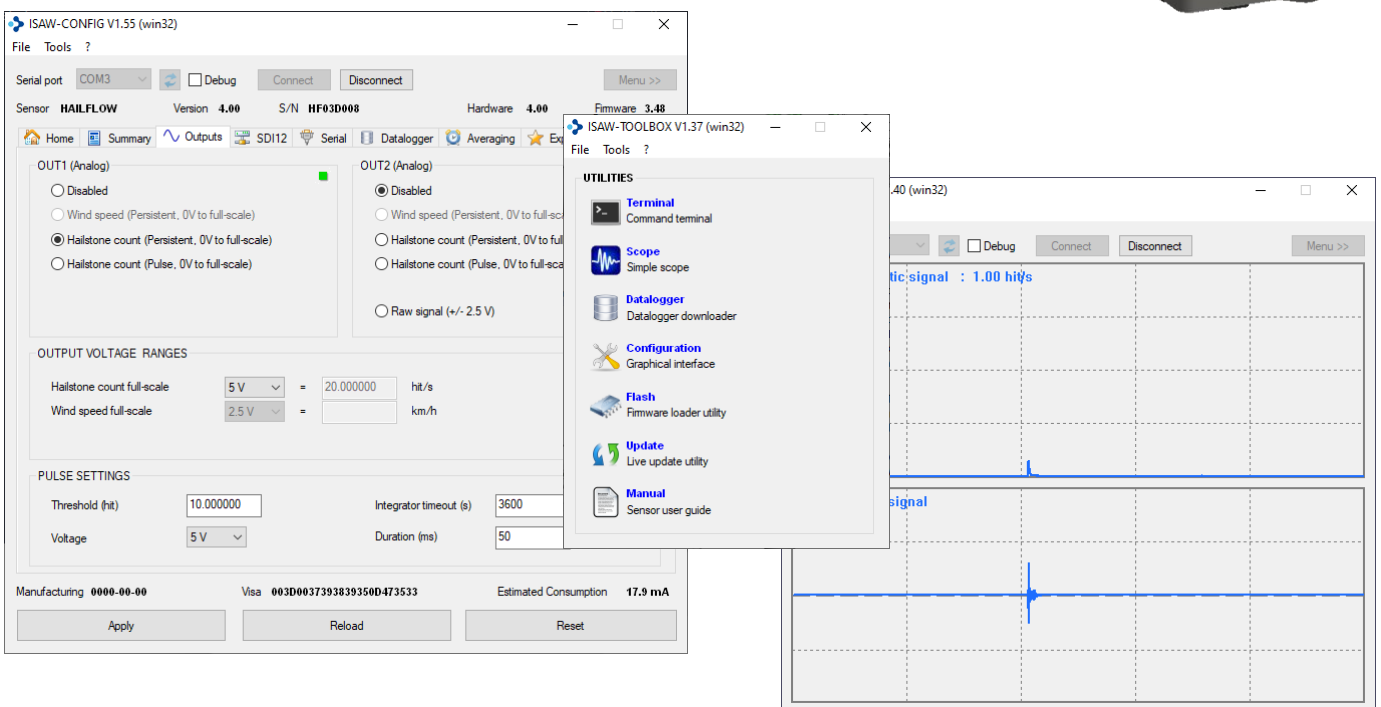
ISAW-CONFIG V1.55 (win32)

File Tools ?

Serial port COM3 Debug Connect Disconnect Menu >>

Sensor HAILFLOW Version 4.00 S/N HF03D008 Hardware 4.00 Firmware 3.48

Home Summary Outputs SDI12 Serial Datalogger Averaging Ex

OUT1 (Analog)
Disabled
Wind speed (Persistent, 0V to full-scale)
Hailstone count (Persistent, 0V to full-scale)
Hailstone count (Pulse, 0V to full-scale)

OUT2 (Analog)
Disabled
Wind speed (Persistent, 0V to full-sca
Hailstone count (Persistent, 0V to full
Hailstone count (Pulse, 0V to full-sca
Raw signal (+/- 2.5 V)

OUTPUT VOLTAGE RANGES
Hailstone count full-scale 5 V = 20.000000 hit/s
Wind speed full-scale 2.5 V = km/h

PULSE SETTINGS
Threshold (hit) 10.000000
Voltage 5 V
Integrator timeout (s) 3600
Duration (ms) 50

Manufacturing 0000-00-00 Visa 003D0037393839350D473533 Estimated Consumption 17.9 mA

Apply Reload Reset

ISAW-TOOLBOX V1.37 (win32)

File Tools ?

UTILITIES

Terminal
Command terminal

Scope
Simple scope

Datalogger
Datalogger downloader

Configuration
Graphical interface

Flash
Firmware loader utility

Update
Live update utility

Manual
Sensor user guide

.40 (win32)

Debug Connect Disconnect Menu >>

tic signal : 1.00 hit/s

signal